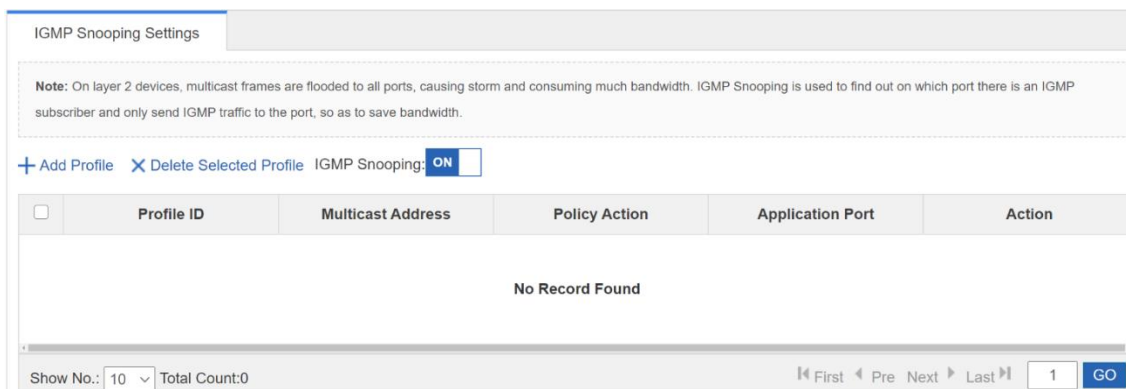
IGMP Snooping Settings

Note: On layer 2 devices, multicast frames are flooded to all ports, causing storm and consuming much bandwidth. IGMP Snooping is used to find out on which port there is an IGMP subscriber and only send IGMP traffic to the port, so as to save bandwidth.

+ Add Profile ✕ Delete Selected Profile IGMP Snooping: ON

| | Profile ID | Multicast Address | Policy Action | Application Port | Action |
|---|---|---|---|---|---|
| No Record Found | | | | | |

Show No.: 10 Total Count:0 First Pre Next Last 1 GO